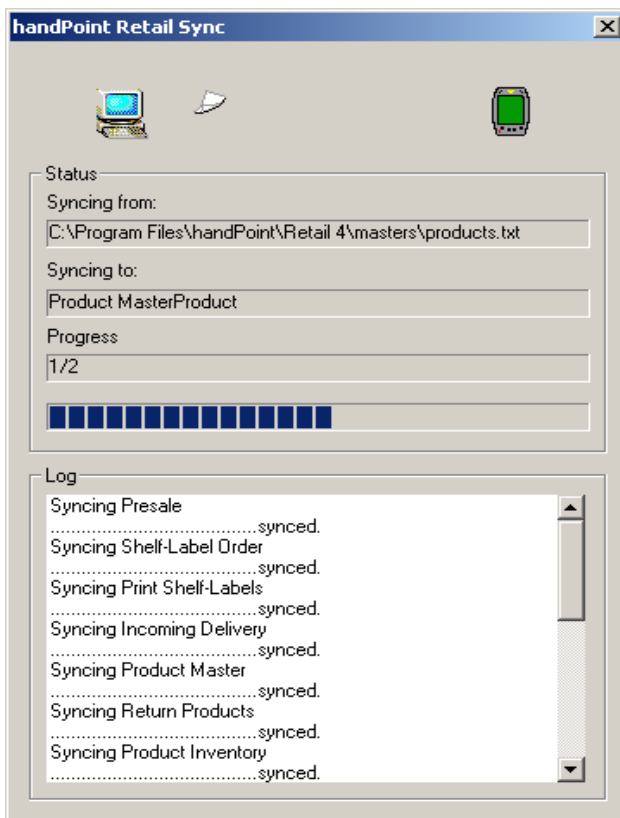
handPoint Retail Sync

Status
Syncing from:
C:\Program Files\handPoint\Retail 4\masters\products.txt
Syncing to:
Product MasterProduct
Progress
1/2

Log
Syncing Presale
........................................synced.
Syncing Shelf-Label Order
........................................synced.
Syncing Print Shelf-Labels
........................................synced.
Syncing Incoming Delivery
........................................synced.
Syncing Product Master
........................................synced.
Syncing Return Products
........................................synced.
Syncing Product Inventory
........................................synced.